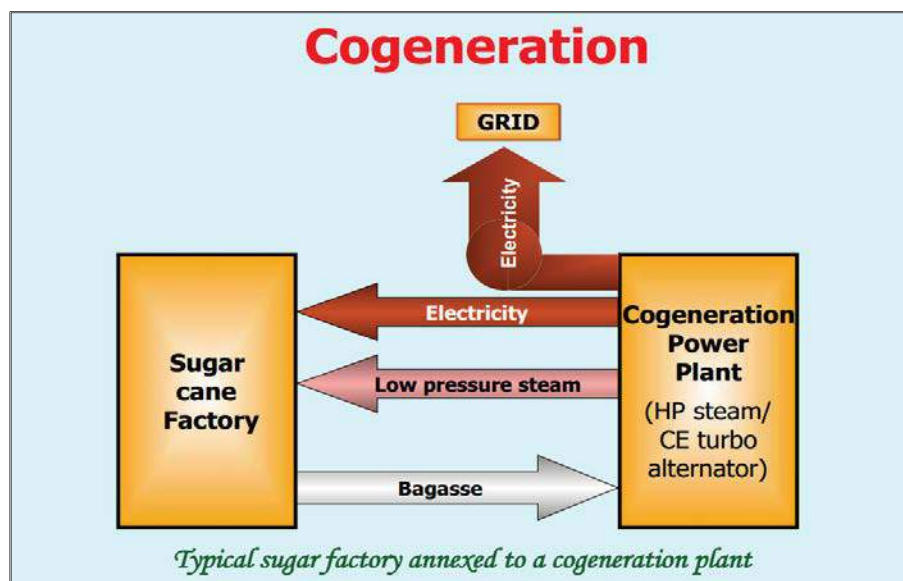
Cogeneration

GRID

Electricity

Sugar cane Factory

Electricity

Low pressure steam

Bagasse

Cogeneration Power Plant

(HP steam/ CE turbo alternator)

Typical sugar factory annexed to a cogeneration plant